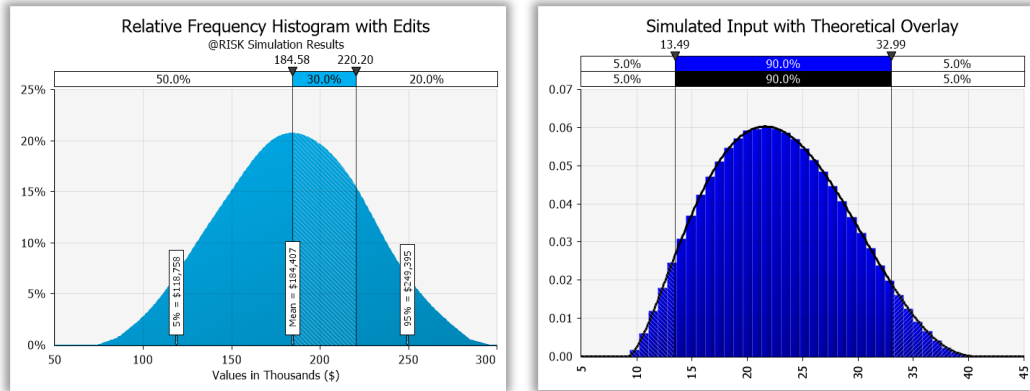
Relative Frequency Histogram with Edits
@RISK Simulation Results

184.58
220.20

| 50.0% | 30.0% | 20.0% |
|---|---|---|

25%
20%
15%
10%
5%
0%

5% = $118,758
Mean = $184,407
95% = $249,395

50
100
150
200
250
300
Values in Thousands ($)

Simulated Input with Theoretical Overlay

13.49
32.99

| 5.0% | 90.0% | 5.0% |
|---|---|---|
| 5.0% | 90.0% | 5.0% |

0.07
0.06
0.05
0.04
0.03
0.02
0.01
0.00

5
10
15
20
25
30
35
40
45